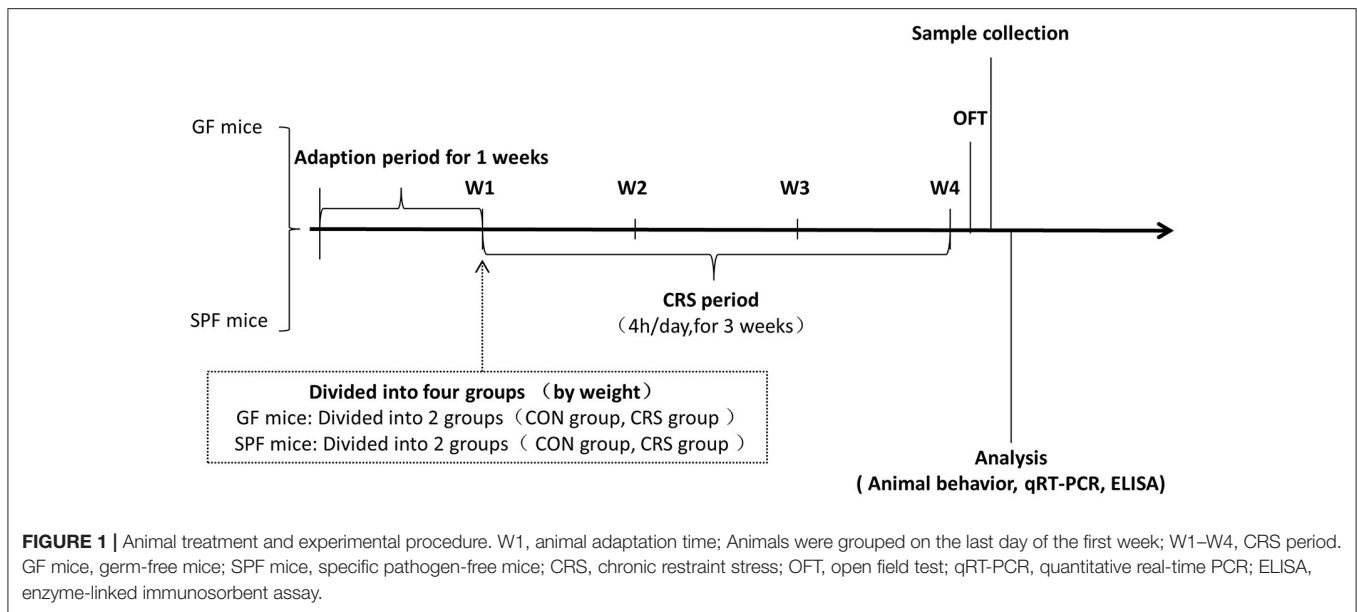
Sample collection

OFT

GF mice

Adaption period for 1 weeks

W1

W2

W3

W4

SPF mice

CRS period
（4h/day,for 3 weeks）

Divided into four groups （by weight）
GF mice: Divided into 2 groups（CON group, CRS group ）
SPF mice: Divided into 2 groups（ CON group, CRS group ）

Analysis
( Animal behavior, qRT-PCR, ELISA)

FIGURE 1 | Animal treatment and experimental procedure. W1, animal adaptation time; Animals were grouped on the last day of the first week; W1–W4, CRS period. GF mice, germ-free mice; SPF mice, specific pathogen-free mice; CRS, chronic restraint stress; OFT, open field test; qRT-PCR, quantitative real-time PCR; ELISA, enzyme-linked immunosorbent assay.